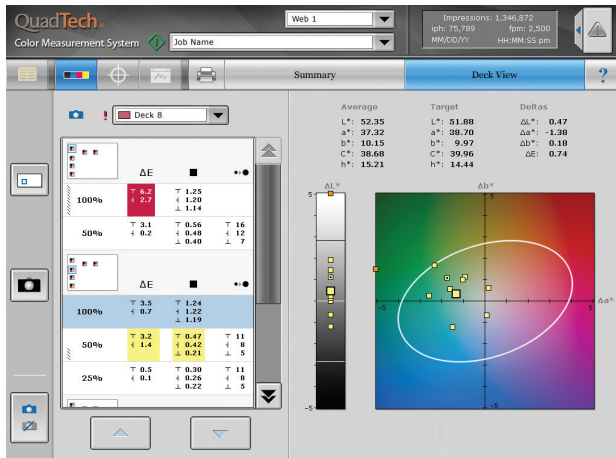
QuadTech
Color Measurement System

Web 1
Job Name

Impressions: 1,346,872
iph: 75,789 fpm: 2,500
MM/DD/YY HH:MM:SS pm

Summary
Deck View
?

Deck 8

| | ΔE | ■ | |
|---|---|---|---|
| 100% | T 6.2 ⊣ 2.7 | T 1.25 ⊣ 1.20 ⊥ 1.14 | |
| 50% | T 3.1 ⊣ 0.2 | T 0.56 ⊣ 0.48 ⊥ 0.40 | T 16 ⊣ 12 ⊥ 7 |

| | ΔE | ■ | |
|---|---|---|---|
| 100% | T 3.5 ⊣ 0.7 | T 1.24 ⊣ 1.22 ⊥ 1.19 | |
| 50% | T 3.2 ⊣ 1.4 | T 0.47 ⊣ 0.42 ⊥ 0.21 | T 11 ⊣ 8 ⊥ 5 |
| 25% | T 0.5 ⊣ 0.1 | T 0.30 ⊣ 0.26 ⊥ 0.22 | T 11 ⊣ 8 ⊥ 5 |

| Average | Target | Deltas |
|---|---|---|
| L*: 52.35 | L*: 51.88 | ΔL*: 0.47 |
| a*: 37.32 | a*: 38.70 | Δa*: -1.38 |
| b*: 10.15 | b*: 9.97 | Δb*: 0.18 |
| C*: 38.68 | C*: 39.96 | ΔE: 0.74 |
| h°: 15.21 | h°: 14.44 | |

ΔL*
5
-5
Δb*
5
-5
-5
5
Δa*